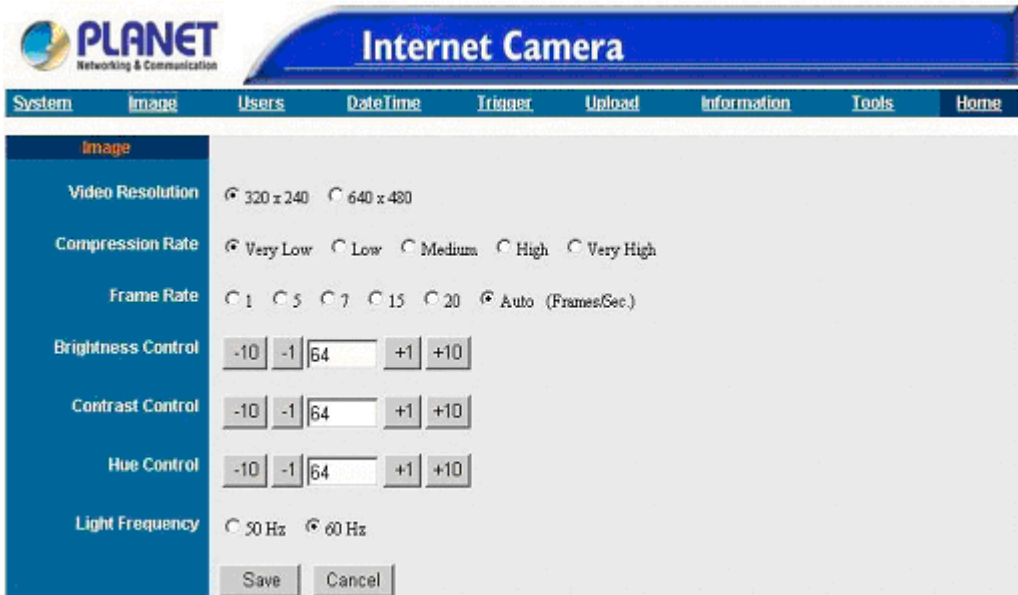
PLANET
Networking & Communication

Internet Camera

System | Image | Users | DateTime | Trigger | Upload | Information | Tools | Home

Image

Video Resolution 320 x 240 640 x 480

Compression Rate Very Low Low Medium High Very High

Frame Rate 1 5 7 15 20 Auto (Frames/Sec.)

Brightness Control -10 -1 64 +1 +10

Contrast Control -10 -1 64 +1 +10

Hue Control -10 -1 64 +1 +10

Light Frequency 50 Hz 60 Hz

Save Cancel